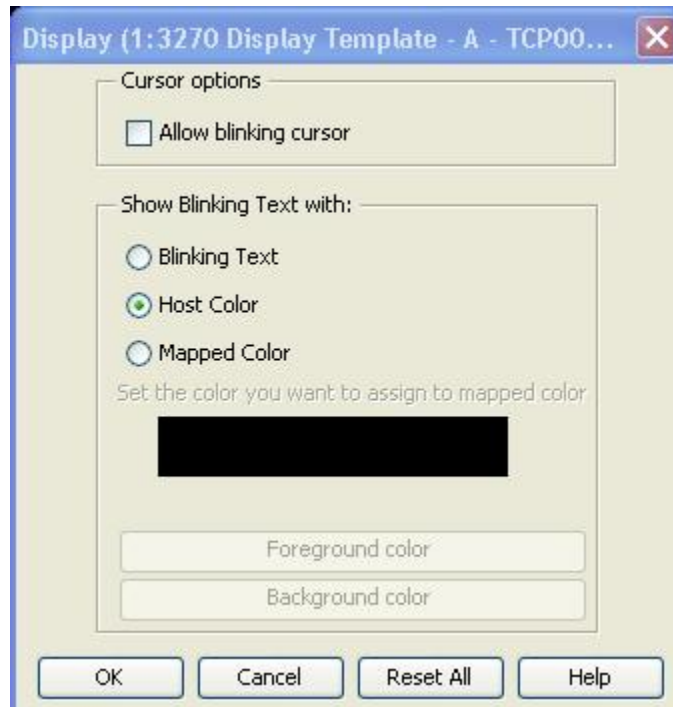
Display (1:3270 Display Template - A - TCP00...

Cursor options

Allow blinking cursor

Show Blinking Text with:

Blinking Text

Host Color

Mapped Color

Set the color you want to assign to mapped color

Foreground color

Background color

OK

Cancel

Reset All

Help